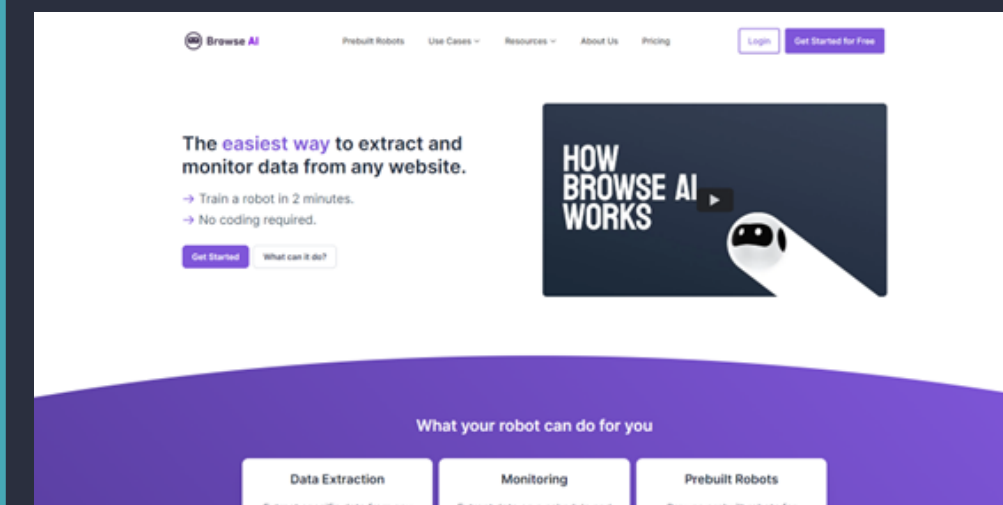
Browse AI

Prebuilt Robots Use Cases Resources About Us Pricing

Login Get Started for Free

The easiest way to extract and monitor data from any website.

→ Train a robot in 2 minutes.
→ No coding required.

Get Started What can it do?

HOW BROWSE AI WORKS

What your robot can do for you

Data Extraction

Monitoring

Prebuilt Robots

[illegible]